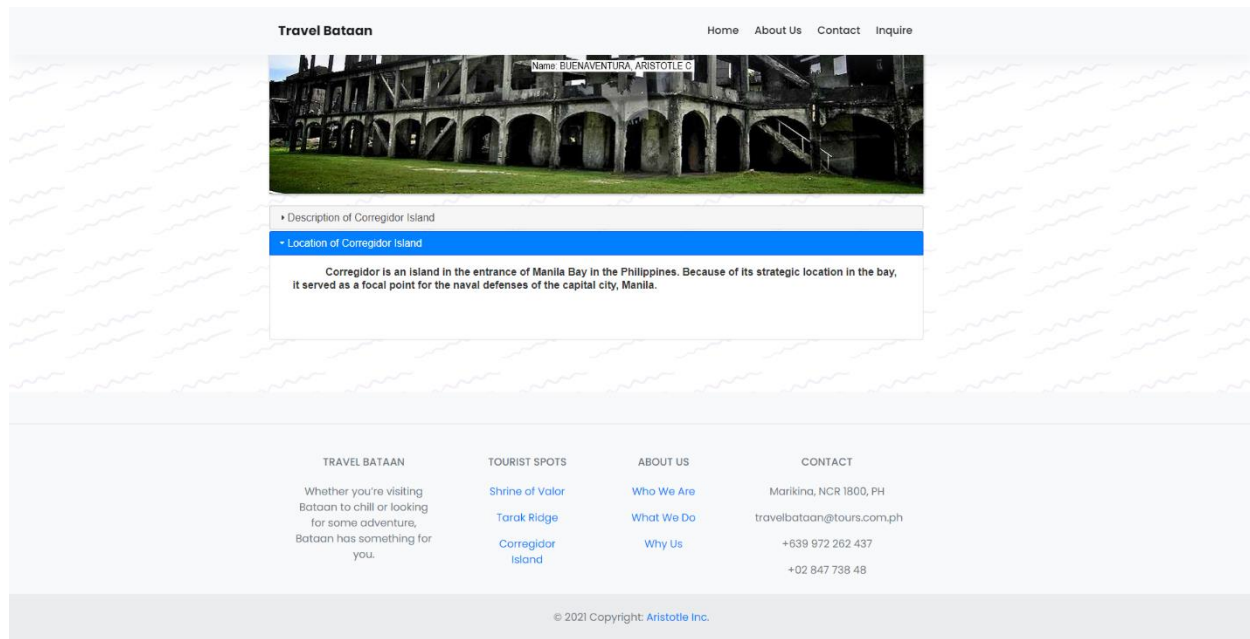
Travel Bataan

Home About Us Contact Inquire

Name: BUENAVENTURA, ARISTOTLE C

▸ Description of Corregidor Island

▾ Location of Corregidor Island

Corregidor is an island in the entrance of Manila Bay in the Philippines. Because of its strategic location in the bay, it served as a focal point for the naval defenses of the capital city, Manila.

TRAVEL BATAAN

Whether you're visiting Bataan to chill or looking for some adventure, Bataan has something for you.

TOURIST SPOTS

Shrine of Valor

Tarak Ridge

Corregidor Island

ABOUT US

Who We Are

What We Do

Why Us

CONTACT

Marikina, NCR 1800, PH

travelbataan@tours.com.ph

+639 972 262 437

+02 847 738 48

© 2021 Copyright: Aristotle Inc.